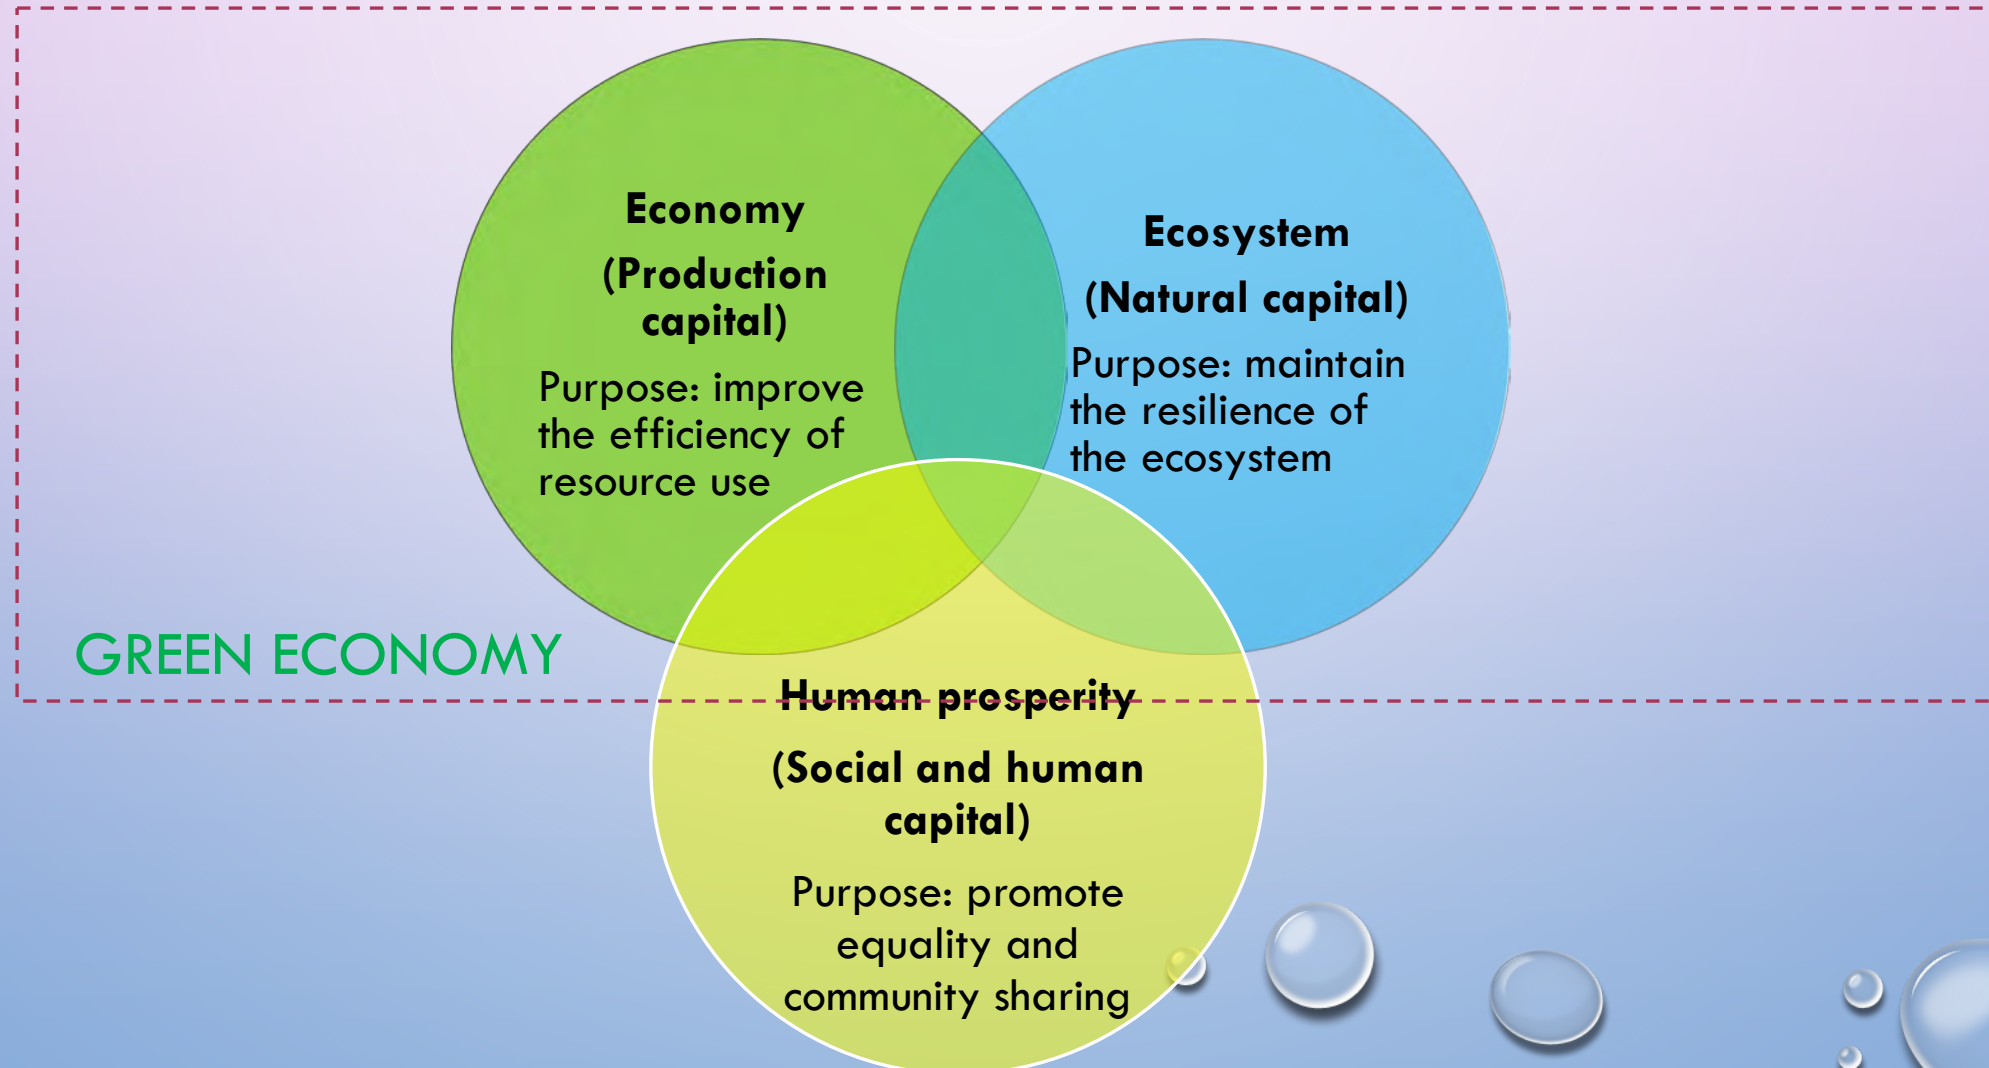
Economy

(Production capital)

Purpose: improve the efficiency of resource use

Ecosystem

(Natural capital)

Purpose: maintain the resilience of the ecosystem

GREEN ECONOMY

Human prosperity

(Social and human capital)

Purpose: promote equality and community sharing